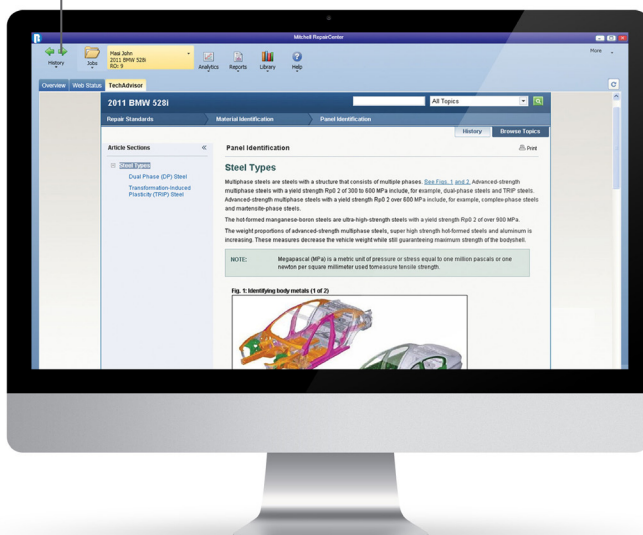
Mitchell RepairCenter

More

History Jobs Haai John 2011 BMW 528i RO: 9 Analytics Reports Library Help

Overview Web Status TechAdvisor

2011 BMW 528i

All Topics

Repair Standards Material Identification Panel Identification

History Browse Topics

Article Sections

Steel Types

Dual Phase (DP) Steel

Transformation-Induced Plasticity (TRIP) Steel

Panel Identification

Print

Steel Types

Multiphase steels are steels with a structure that consists of multiple phases. See Figs. 1 and 2. Advanced-strength multiphase steels with a yield strength Rp0 2 of 300 to 600 MPa include, for example, dual-phase steels and TRIP steels. Advanced-strength multiphase steels with a yield strength Rp0 2 over 600 MPa include, for example, complex-phase steels and martensite-phase steels.

The hot-formed manganese-boron steels are ultra-high-strength steels with a yield strength Rp0 2 of over 900 MPa.

The weight proportions of advanced-strength multiphase steels, super high strength hot-formed steels and aluminum is increasing. These measures decrease the vehicle weight while still guaranteeing maximum strength of the bodyshell.

NOTE: Megapascal (MPa) is a metric unit of pressure or stress equal to one million pascals or one newton per square millimeter used tomeasure tensile strength.

Fig. 1: Identifying body metals (1 of 2)